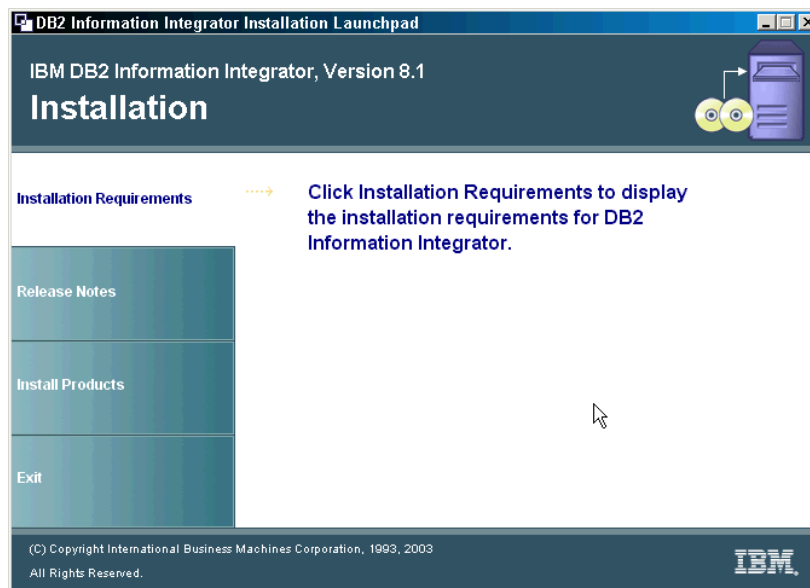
DB2 Information Integrator Installation Launchpad

IBM DB2 Information Integrator, Version 8.1

Installation

Installation Requirements

Click Installation Requirements to display the installation requirements for DB2 Information Integrator.

Release Notes

Install Products

Exit

(C) Copyright International Business Machines Corporation, 1993, 2003

All Rights Reserved.

IBM.